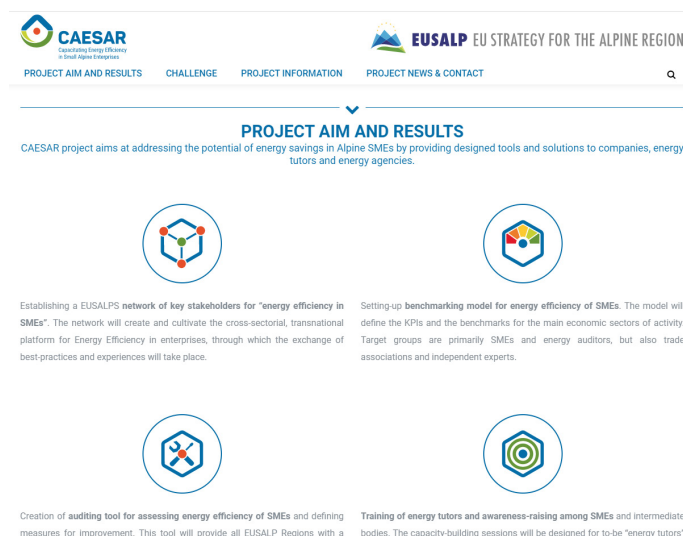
CAESAR
Capitalising Energy Efficiency in Small Alpine Enterprises

EUSALP EU STRATEGY FOR THE ALPINE REGION

PROJECT AIM AND RESULTS CHALLENGE PROJECT INFORMATION PROJECT NEWS & CONTACT

PROJECT AIM AND RESULTS
CAESAR project aims at addressing the potential of energy savings in Alpine SMEs by providing designed tools and solutions to companies, energy tutors and energy agencies.

Establishing a EUSALPS network of key stakeholders for "energy efficiency in SMEs". The network will create and cultivate the cross-sectorial, transnational platform for Energy Efficiency in enterprises, through which the exchange of best-practices and experiences will take place.

Setting-up benchmarking model for energy efficiency of SMEs. The model wil define the KPIs and the benchmarks for the main economic sectors of activity Target groups are primarily SMEs and energy auditors, but also trade associations and independent experts.

Creation of auditing tool for assessing energy efficiency of SMEs and defining measures for improvement. This tool will provide all EUSALP Regions with a

Training of energy tutors and awareness-raising among SMEs and intermediate bodies. The capacity-building sessions will be designed for to-be "energy tutors'